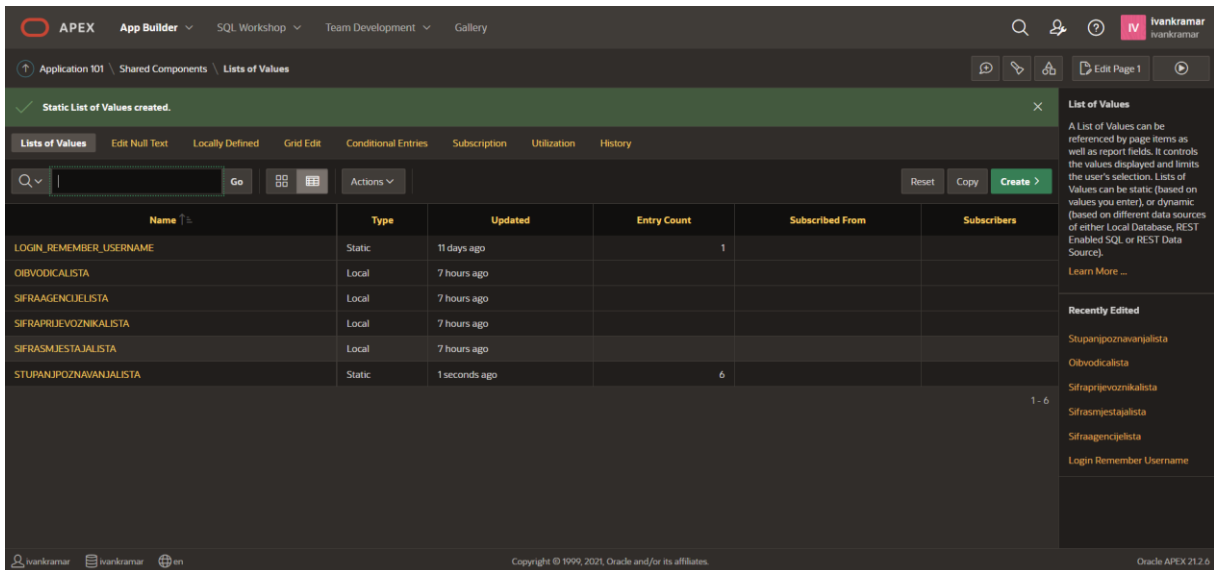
APEX App Builder SQL Workshop Team Development Gallery

IV ivankramar ivankramar

Application 101 \ Shared Components \ Lists of Values

Edit Page 1

Static List of Values created.

Lists of Values Edit Null Text Locally Defined Grid Edit Conditional Entries Subscription Utilization History

Go Actions Reset Copy Create

| Name | Type | Updated | Entry Count | Subscribed From | Subscribers |
|---|---|---|---|---|---|
| LOGIN_REMEMBER_USERNAME | Static | 11 days ago | 1 | | |
| OIBVODICALISTA | Local | 7 hours ago | | | |
| SIFRAAGENCIJELISTA | Local | 7 hours ago | | | |
| SIFRAPRIJEVOZNIKALISTA | Local | 7 hours ago | | | |
| SIFRASMJESTAJALISTA | Local | 7 hours ago | | | |
| STUPANJPOZNAVANJALISTA | Static | 1 seconds ago | 6 | | |

1 - 6

List of Values

A List of Values can be referenced by page items as well as report fields. It controls the values displayed and limits the user's selection. Lists of Values can be static (based on values you enter), or dynamic (based on different data sources of either Local Database, REST Enabled SQL or REST Data Source).

Learn More ...

Recently Edited

Stupanjpoznavanjalista
Oibvodicalista
Sifraprijevoznikalista
Sifrasmjestajalista
Sifraagencijelista
Login Remember Username

ivankramar ivankramar en

Copyright © 1999, 2021, Oracle and/or its affiliates.

Oracle APEX 21.2.6